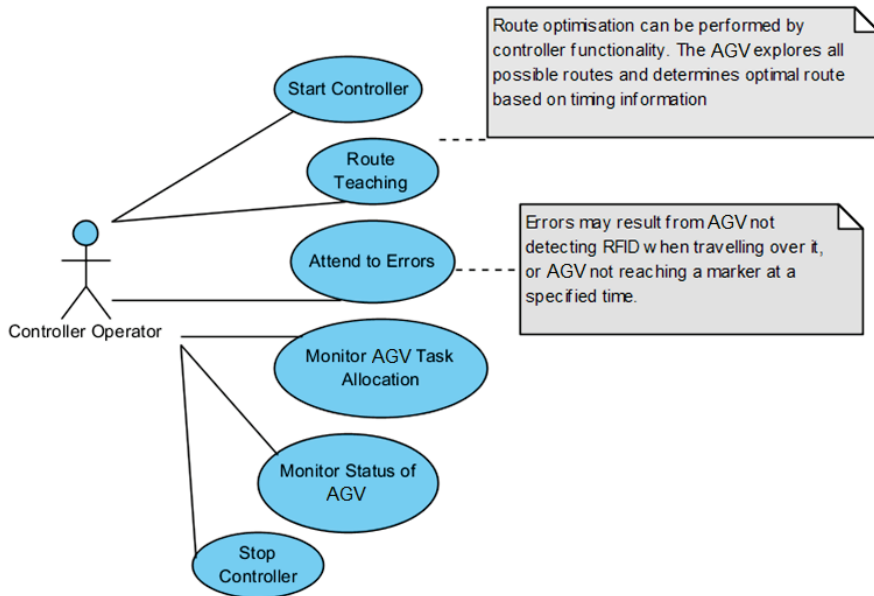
Route optimisation can be performed by controller functionality. The AGV explores all possible routes and determines optimal route based on timing information

Start Controller

Route Teaching

Errors may result from AGV not detecting RFID when travelling over it, or AGV not reaching a marker at a specified time.

Attend to Errors

Controller Operator

Monitor AGV Task Allocation

Monitor Status of AGV

Stop Controller